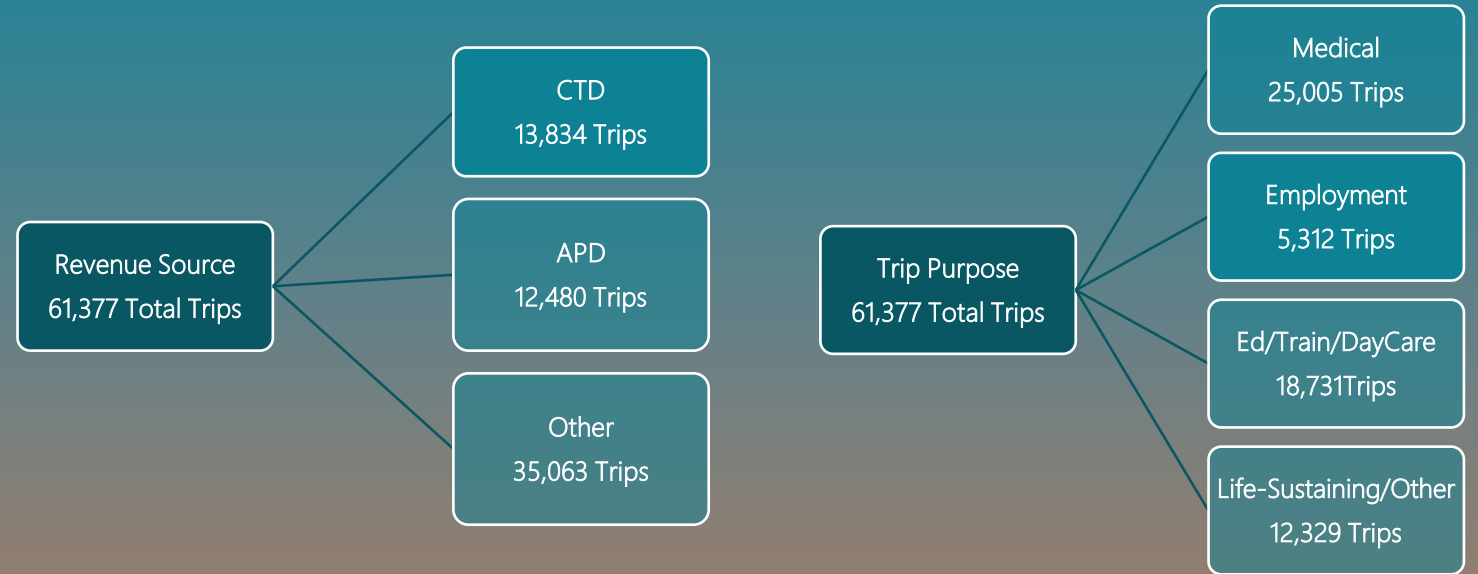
Revenue Source
61,377 Total Trips

CTD
13,834 Trips

APD
12,480 Trips

Other
35,063 Trips

Trip Purpose
61,377 Total Trips

Medical
25,005 Trips

Employment
5,312 Trips

Ed/Train/DayCare
18,731Trips

Life-Sustaining/Other
12,329 Trips